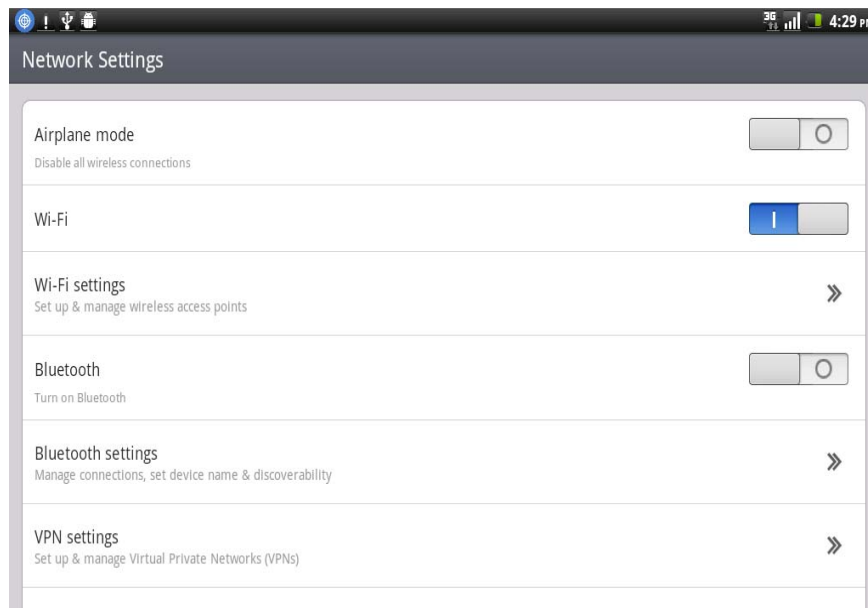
3G 4:29 PI

Network Settings

Airplane mode
Disable all wireless connections

O

Wi-Fi

I

Wi-Fi settings
Set up & manage wireless access points

»

Bluetooth
Turn on Bluetooth

O

Bluetooth settings
Manage connections, set device name & discoverability

»

VPN settings
Set up & manage Virtual Private Networks (VPNs)

»